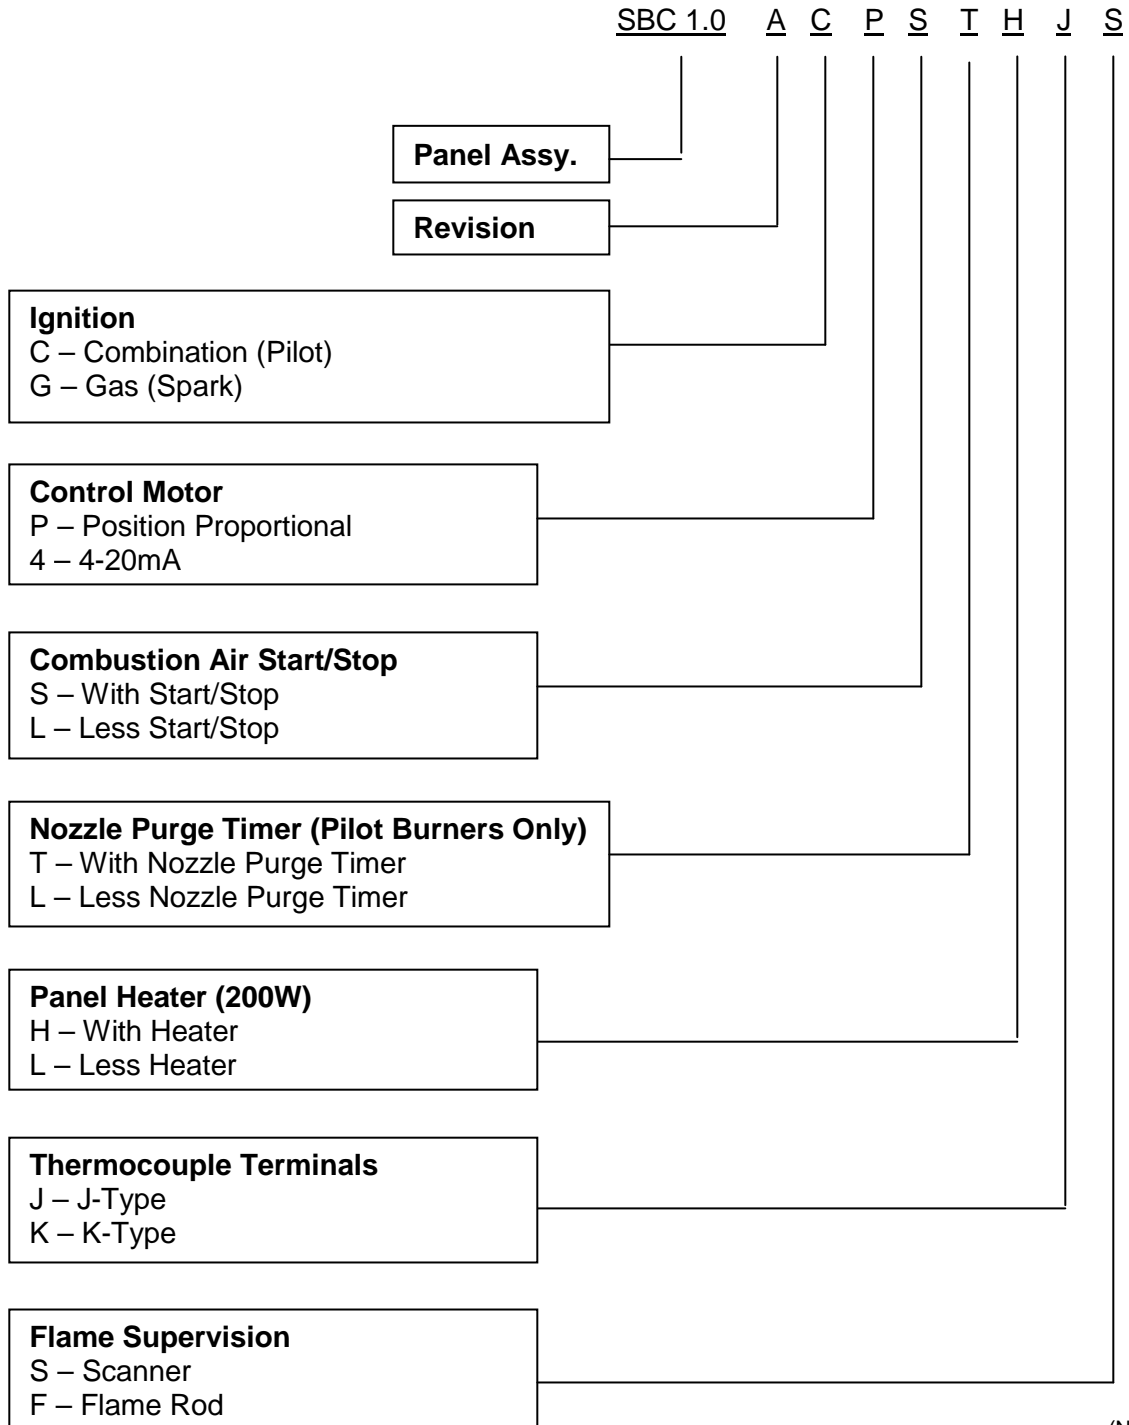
SBC 1.0 A C P S T H J S

Panel Assy.

Revision

Ignition
C – Combination (Pilot)
G – Gas (Spark)

Control Motor
P – Position Proportional
4 – 4-20mA

Combustion Air Start/Stop
S – With Start/Stop
L – Less Start/Stop

Nozzle Purge Timer (Pilot Burners Only)
T – With Nozzle Purge Timer
L – Less Nozzle Purge Timer

Panel Heater (200W)
H – With Heater
L – Less Heater

Thermocouple Terminals
J – J-Type
K – K-Type

Flame Supervision
S – Scanner
F – Flame Rod

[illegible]